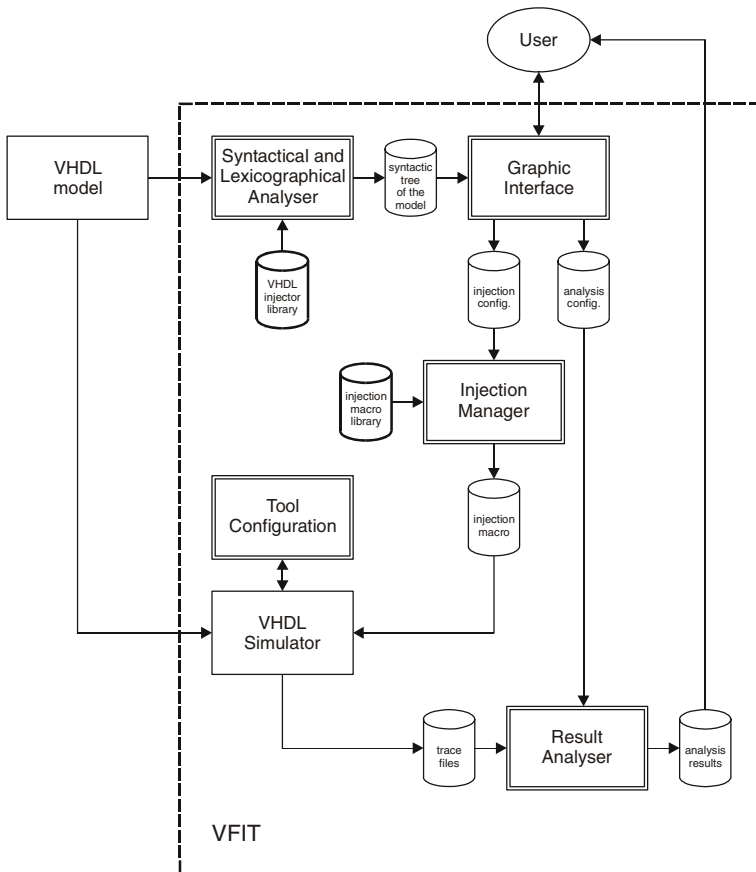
User

VHDL model

Syntactical and Lexicographical Analyser

syntactic tree of the model

Graphic Interface

VHDL injector library

injection config.

analysis config.

injection macro library

Injection Manager

Tool Configuration

injection macro

VHDL Simulator

trace files

Result Analyser

analysis results

VFIT